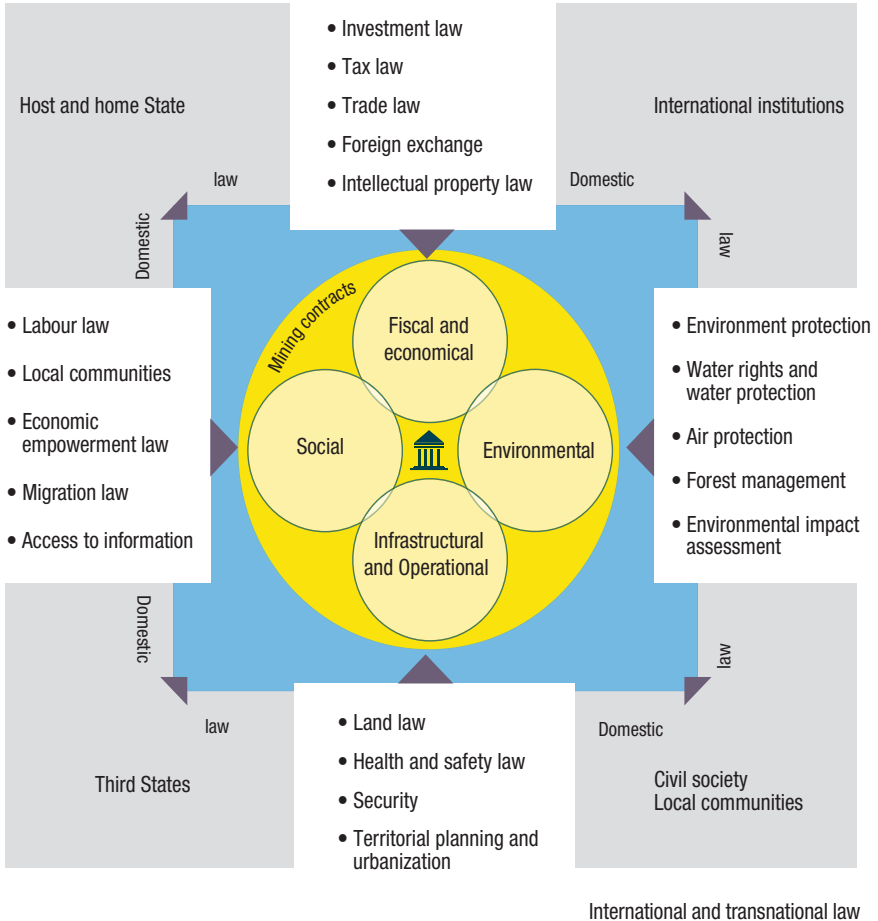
• Investment law
• Tax law
• Trade law
• Foreign exchange
• Intellectual property law

Host and home State

International institutions

law

Domestic

Domestic

law

Mining contracts

Fiscal and economical

Social

Environmental

Infrastructural and Operational

• Labour law
• Local communities
• Economic empowerment law
• Migration law
• Access to information

• Environment protection
• Water rights and water protection
• Air protection
• Forest management
• Environmental impact assessment

Domestic

law

law

Domestic

• Land law
• Health and safety law
• Security
• Territorial planning and urbanization

Third States

Civil society
Local communities

International and transnational law